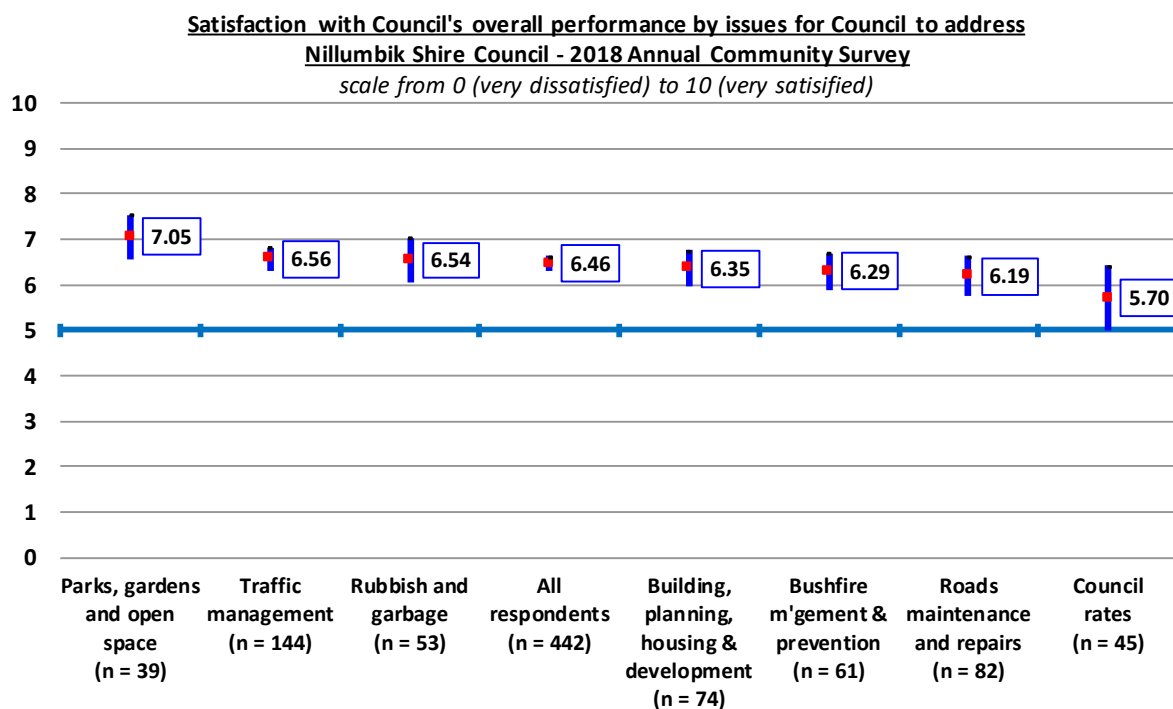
Satisfaction with Council's overall performance by issues for Council to address
Nillumbik Shire Council - 2018 Annual Community Survey
scale from 0 (very dissatisfied) to 10 (very satisified)

10
9
8
7
6
5
4
3
2
1
0

7.05
6.56
6.54
6.46
6.35
6.29
6.19
5.70

Parks, gardens and open space (n = 39)
Traffic management (n = 144)
Rubbish and garbage (n = 53)
All respondents (n = 442)
Building, planning, housing & development (n = 74)
Bushfire m'gement & prevention (n = 61)
Roads maintenance and repairs (n = 82)
Council rates (n = 45)